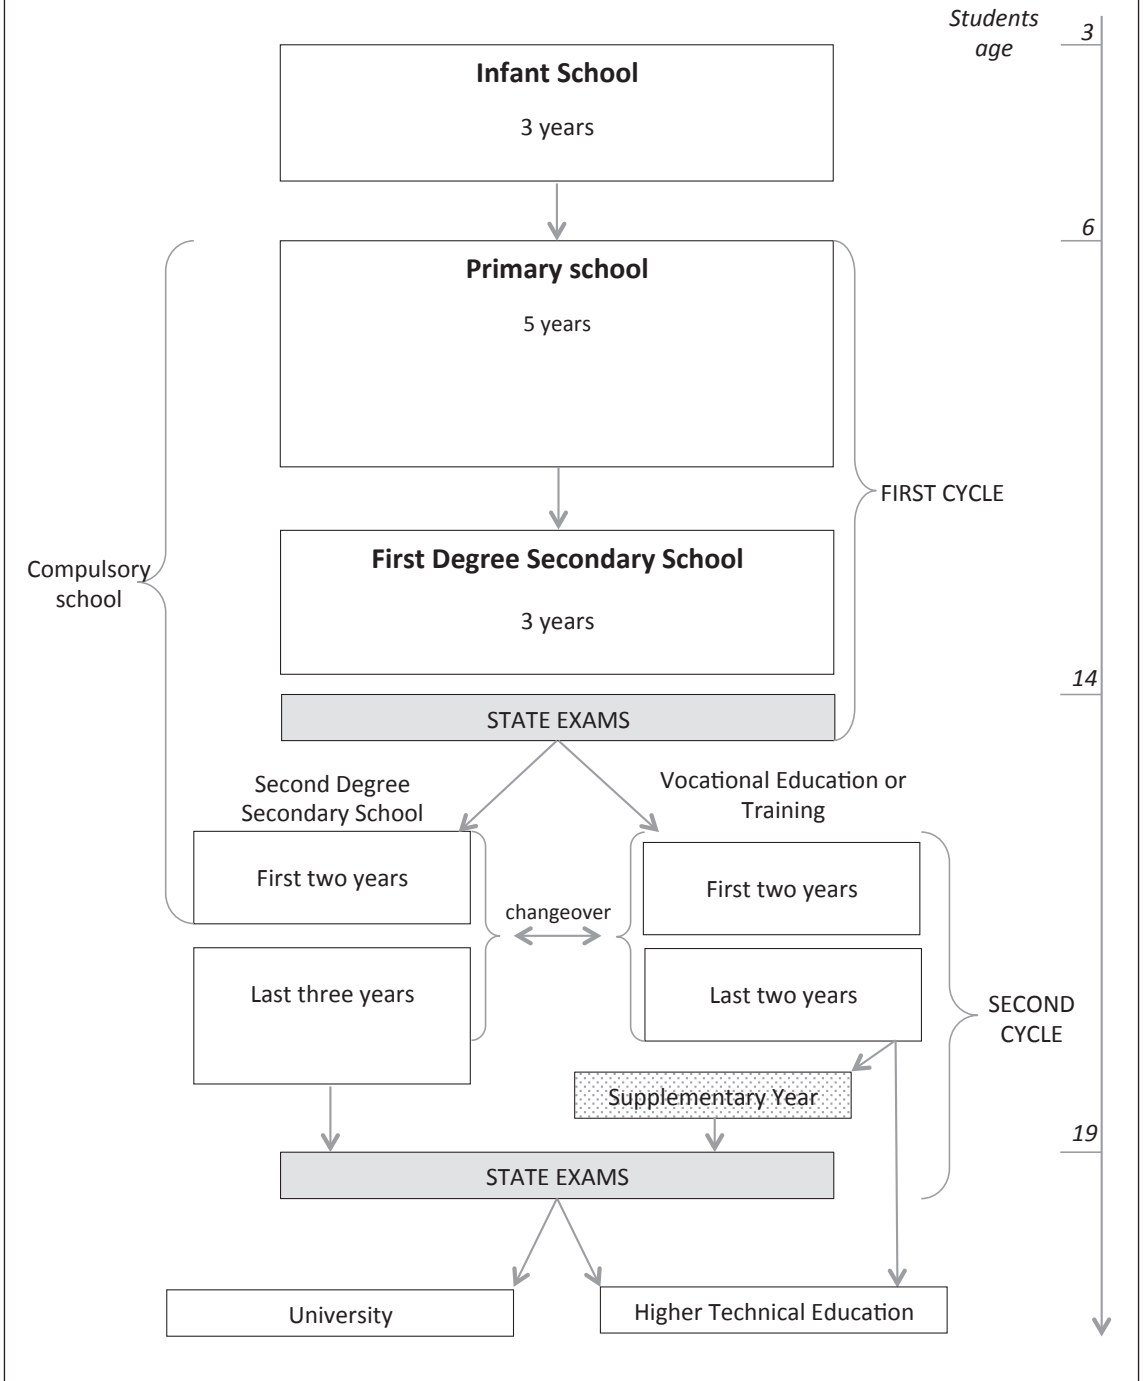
Students age

3

Infant School

3 years

6

Primary school

5 years

FIRST CYCLE

Compulsory school

First Degree Secondary School

3 years

14

STATE EXAMS

Second Degree Secondary School

Vocational Education or Training

First two years

changeover

First two years

Last three years

Last two years

SECOND CYCLE

Supplementary Year

19

STATE EXAMS

University

Higher Technical Education